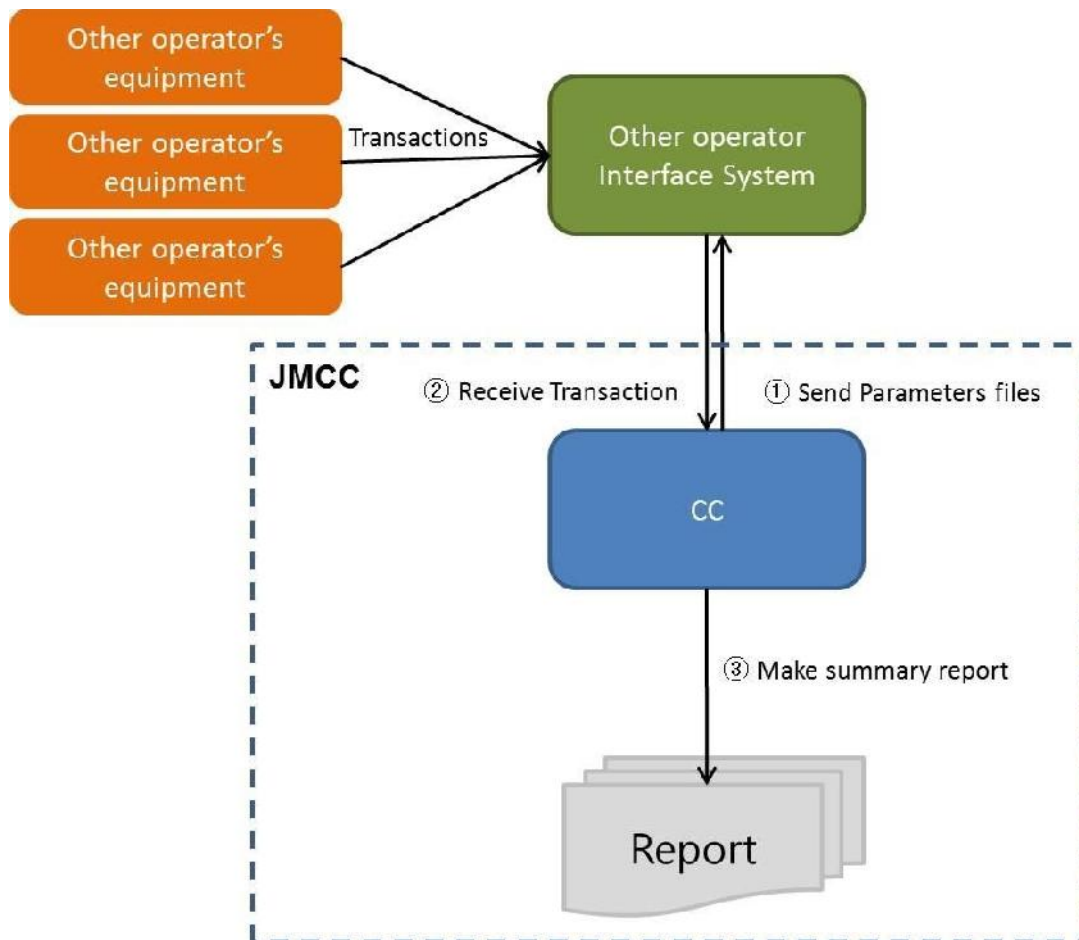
Other operator's equipment

Other operator's equipment

Other operator's equipment

Transactions

Other operator Interface System

JMCC

② Receive Transaction

① Send Parameters files

CC

③ Make summary report

Report